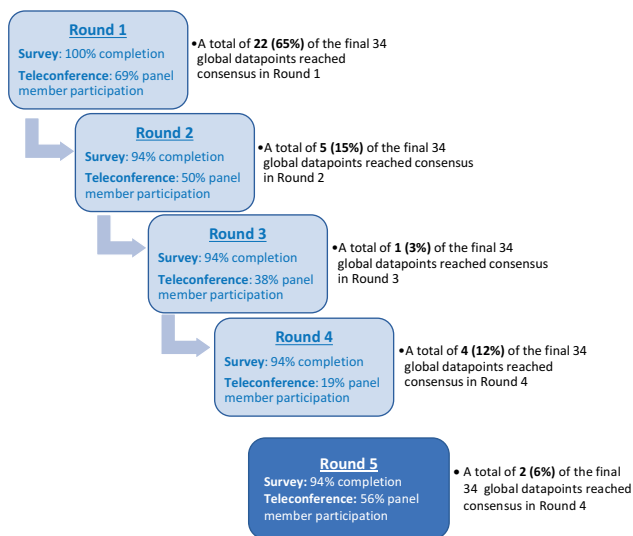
Round 1

Survey: 100% completion

Teleconference: 69% panel member participation

•A total of **22 (65%)** of the final 34 global datapoints reached consensus in Round 1

Round 2

Survey: 94% completion

Teleconference: 50% panel member participation

•A total of **5 (15%)** of the final 34 global datapoints reached consensus in Round 2

Round 3

Survey: 94% completion

Teleconference: 38% panel member participation

•A total of **1 (3%)** of the final 34 global datapoints reached consensus in Round 3

Round 4

Survey: 94% completion

Teleconference: 19% panel member participation

•A total of **4 (12%)** of the final 34 global datapoints reached consensus in Round 4

Round 5

Survey: 94% completion

Teleconference: 56% panel member participation

• A total of **2 (6%)** of the final 34 global datapoints reached consensus in Round 4